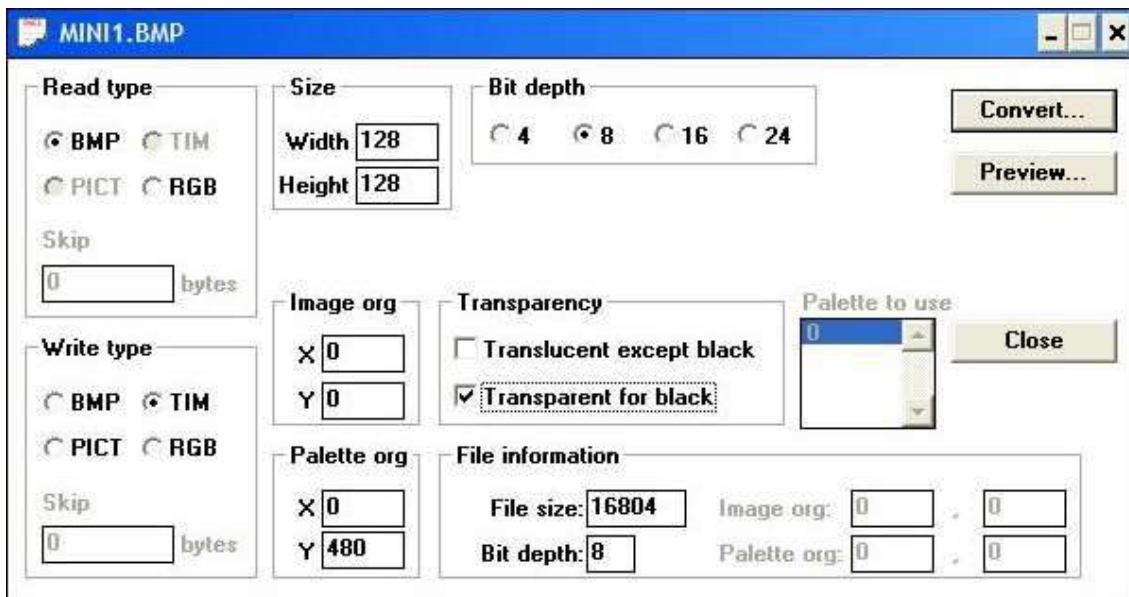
MINI1.BMP

Read type
BMP TIM
PICT RGB
Skip
0 bytes

Size
Width 128
Height 128

Bit depth
4 8 16 24

Convert...

Preview...

Image org
X 0
Y 0

Transparency
Translucent except black
Transparent for black

Palette to use
0

Close

Write type
BMP TIM
PICT RGB
Skip
0 bytes

Palette org
X 0
Y 480

File information
File size: 16804
Bit depth: 8
Image org: 0 , 0
Palette org: 0 , 0